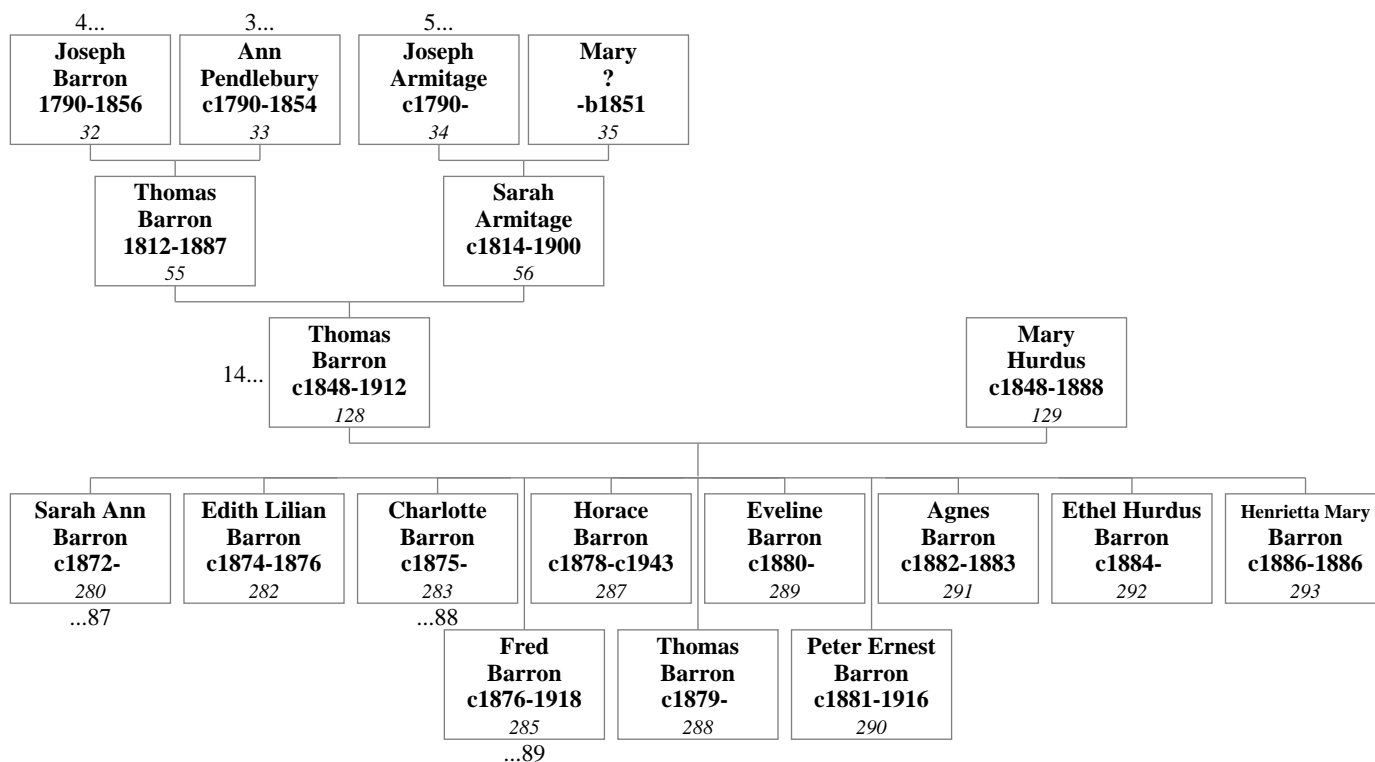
4...
**Joseph Barron 1790-1856**
*32*

3...
**Ann Pendlebury c1790-1854**
*33*

5...
**Joseph Armitage c1790-**
*34*

**Mary ? -b1851**
*35*

**Thomas Barron 1812-1887**
*55*

**Sarah Armitage c1814-1900**
*56*

14...
**Thomas Barron c1848-1912**
*128*

**Mary Hurdus c1848-1888**
*129*

**Sarah Ann Barron c1872-**
*280*
...87

**Edith Lilian Barron c1874-1876**
*282*

**Charlotte Barron c1875-**
*283*
...88

**Horace Barron c1878-c1943**
*287*

**Eveline Barron c1880-**
*289*

**Agnes Barron c1882-1883**
*291*

**Ethel Hurdus Barron c1884-**
*292*

**Henrietta Mary Barron c1886-1886**
*293*

**Fred Barron c1876-1918**
*285*
...89

**Thomas Barron c1879-**
*288*

**Peter Ernest Barron c1881-1916**
*290*